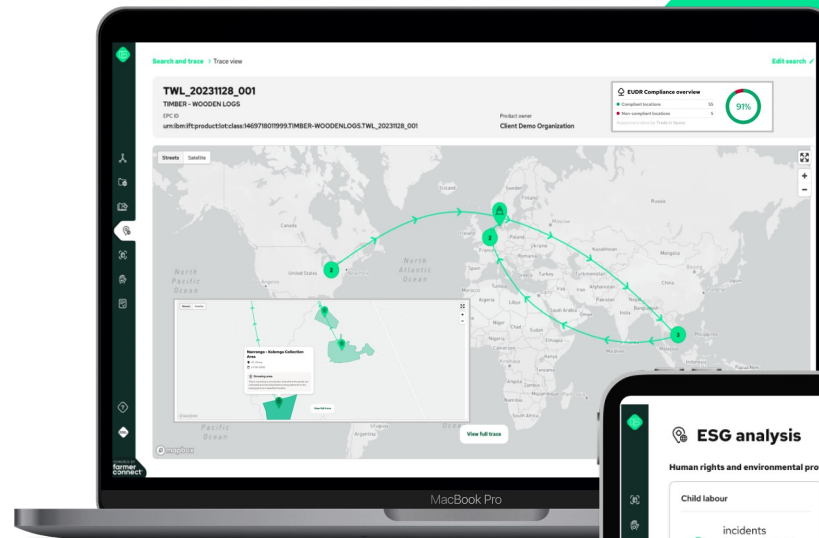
Search and trace > Trace view

Edit search

TWL_20231128_001

TIMBER - WOODEN LOGS

EPC ID

urn:ibm:ift:product:lot:class:1469718011999.TIMBER-WOODENLOGS.TWL_20231128_001

Product owner

Client Demo Organization

EUDR Compliance overview

Compliant locations 55

Non-compliant locations 5

91%

Streets Satellite

North Pacific Ocean

North Atlantic Ocean

Canada

United States

Pacific Ocean

Narrongo - Kidongo Collection Area

View full trace

View full trace

mapbox

2

2

3

powered by farmer connect

MacBook Pro

ESG analysis

Human rights and environmental pro

Child labour

incidents